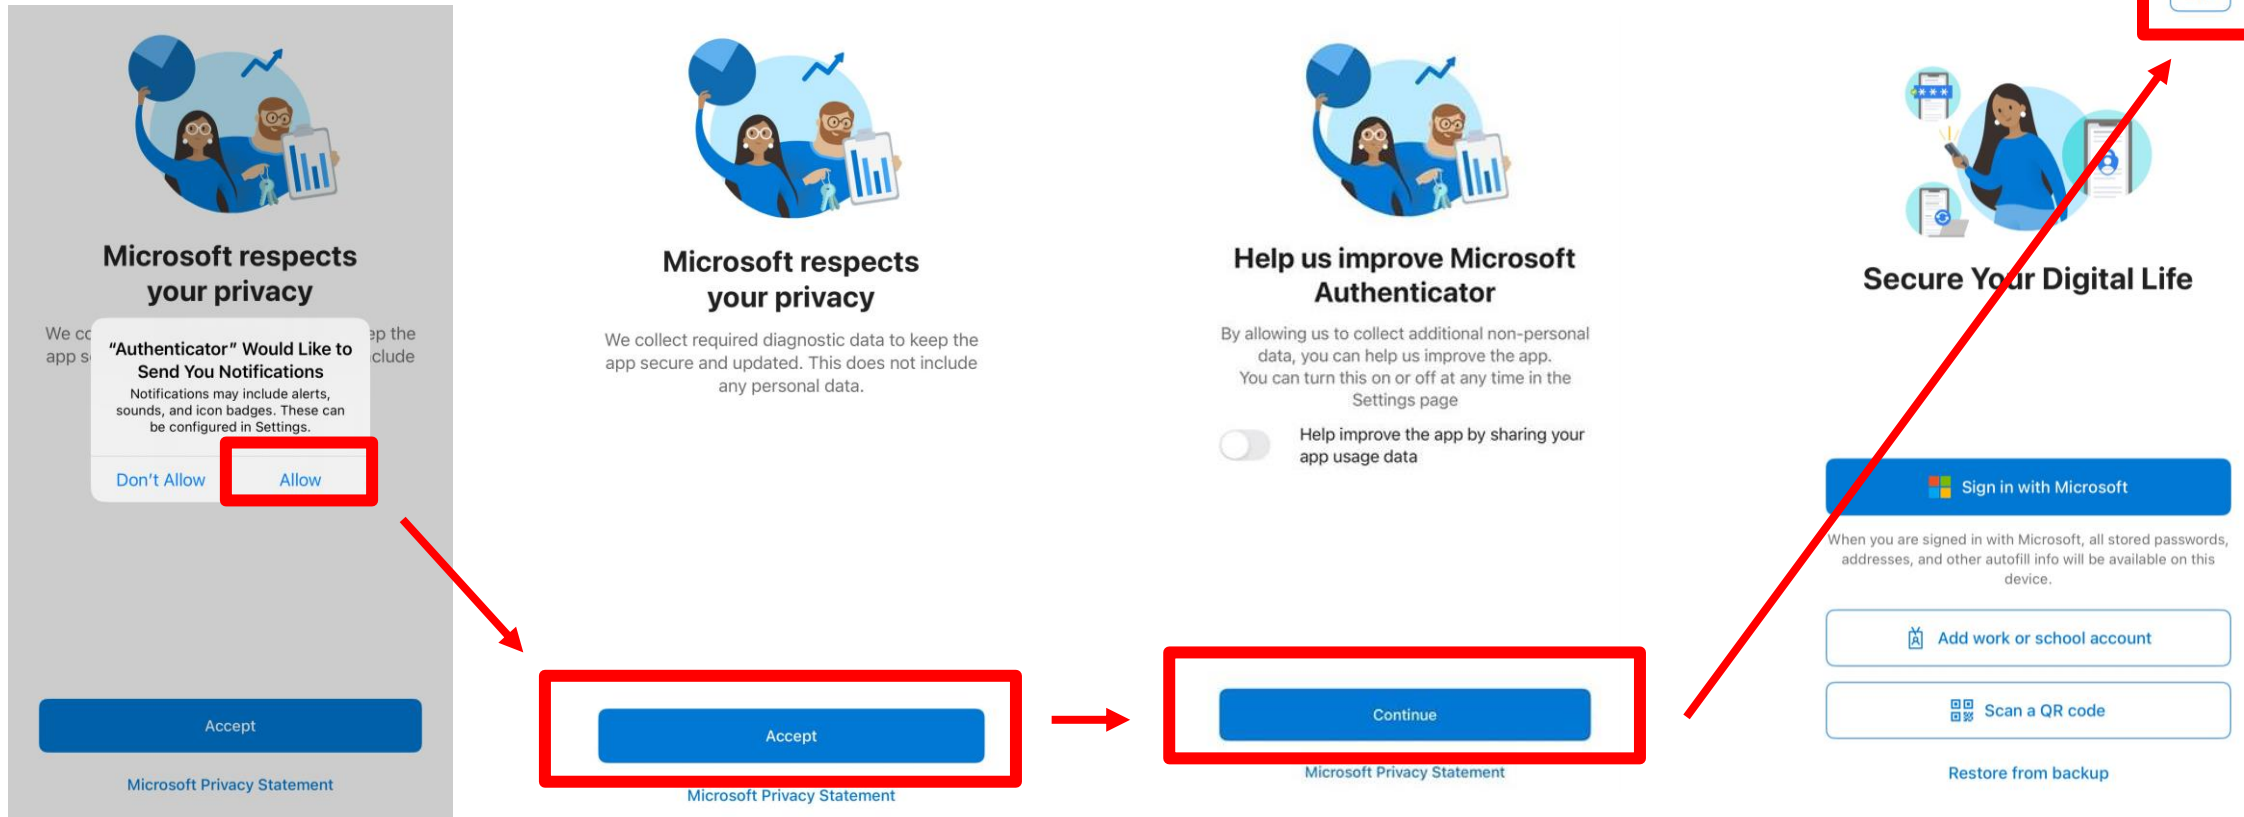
Microsoft respects your privacy

We co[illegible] app s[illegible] ep the clude

"Authenticator" Would Like to Send You Notifications

Notifications may include alerts, sounds, and icon badges. These can be configured in Settings.

Don't Allow

Allow

Accept

Microsoft Privacy Statement

Microsoft respects your privacy

We collect required diagnostic data to keep the app secure and updated. This does not include any personal data.

Accept

Microsoft Privacy Statement

Help us improve Microsoft Authenticator

By allowing us to collect additional non-personal data, you can help us improve the app. You can turn this on or off at any time in the Settings page

Help improve the app by sharing your app usage data

Continue

Microsoft Privacy Statement

Secure Your Digital Life

Sign in with Microsoft

When you are signed in with Microsoft, all stored passwords, addresses, and other autofill info will be available on this device.

Add work or school account

Scan a QR code

Restore from backup